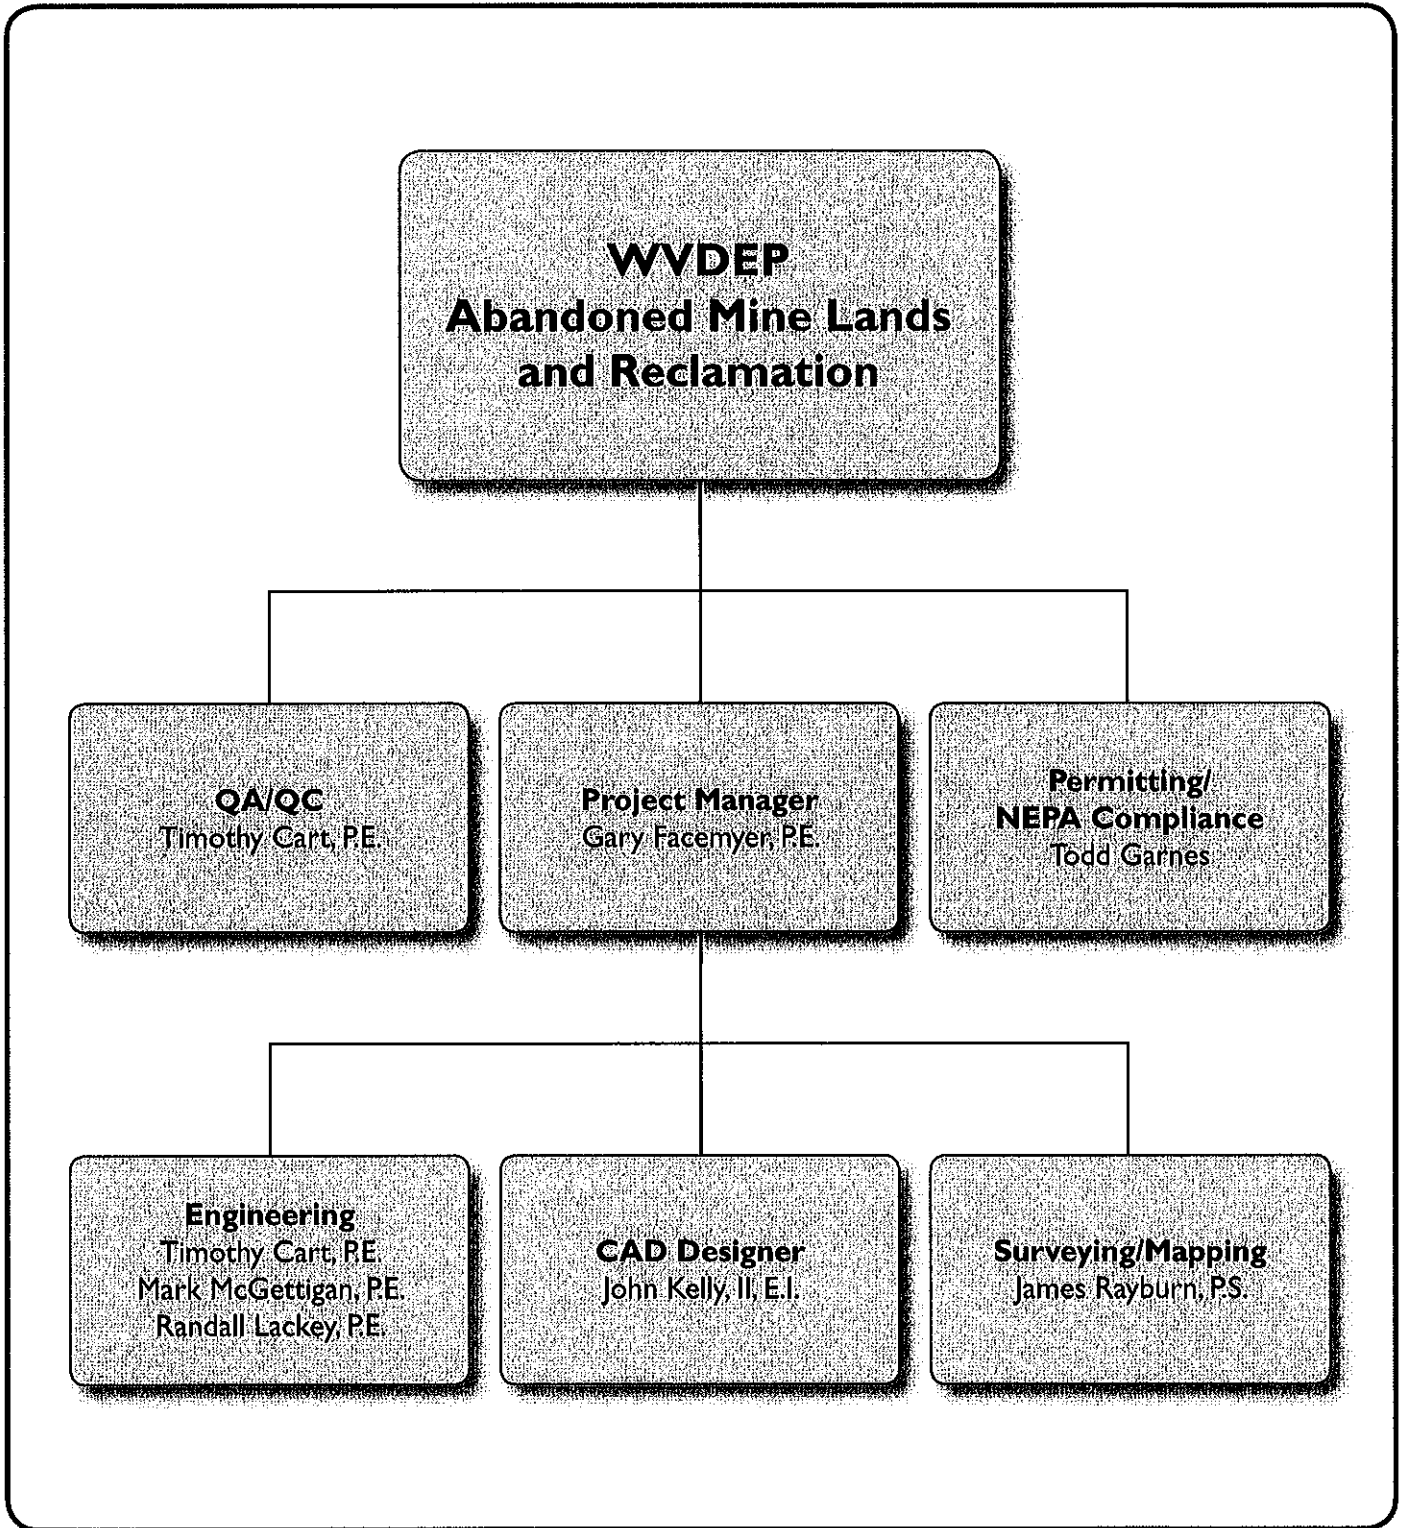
WVDEP
Abandoned Mine Lands and Reclamation

QA/QC
Timothy Cart, P.E.

Project Manager
Gary Facemyer, P.E.

Permitting/
NEPA Compliance
Todd Garnes

Engineering
Timothy Cart, P.E.
Mark McGettigan, P.E.
Randall Lackey, P.E.

CAD Designer
John Kelly, II, E.I.

Surveying/Mapping
James Rayburn, P.S.